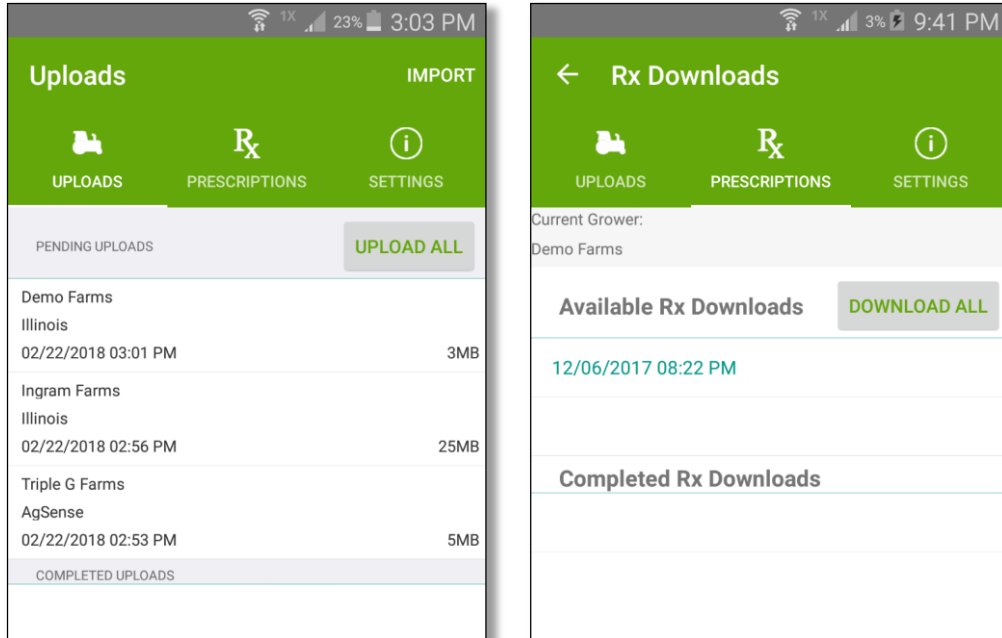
1X 23% 3:03 PM

Uploads

IMPORT

UPLOADS

Rx

PRESCRIPTIONS

SETTINGS

PENDING UPLOADS

UPLOAD ALL

Demo Farms
Illinois
02/22/2018 03:01 PM
3MB

Ingram Farms
Illinois
02/22/2018 02:56 PM
25MB

Triple G Farms
AgSense
02/22/2018 02:53 PM
5MB

COMPLETED UPLOADS

1X 3% 9:41 PM

← Rx Downloads

UPLOADS

Rx

PRESCRIPTIONS

SETTINGS

Current Grower:
Demo Farms

Available Rx Downloads

DOWNLOAD ALL

12/06/2017 08:22 PM

Completed Rx Downloads